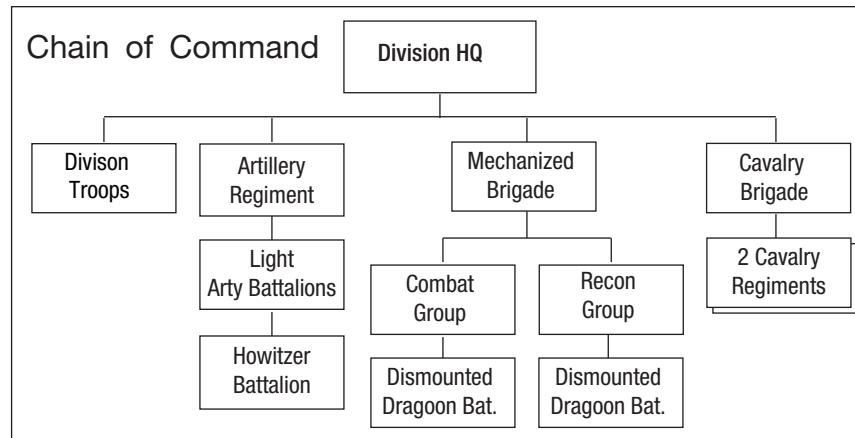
Chain of Command

Division HQ

Divison Troops

Artillery Regiment

Light Arty Battalions

Howitzer Battalion

Mechanized Brigade

Combat Group

Dismounted Dragoon Bat.

Recon Group

Dismounted Dragoon Bat.

Cavalry Brigade

2 Cavalry Regiments